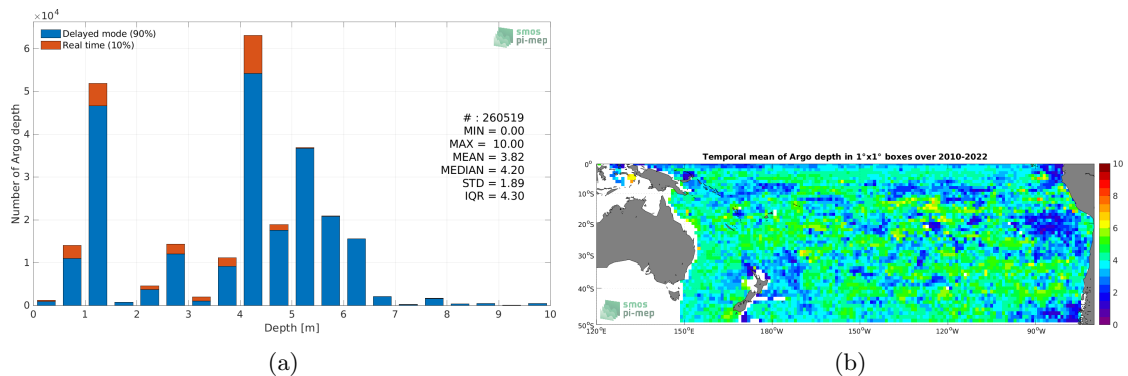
$\times 10^4$

Delayed mode (90%)
Real time (10%)

smos pi-mep

6
5
4
3
2
1
0

Number of Argo depth

# : 260519
MIN = 0.00
MAX = 10.00
MEAN = 3.82
MEDIAN = 4.20
STD = 1.89
IQR = 4.30

0 1 2 3 4 5 6 7 8 9 10

Depth [m]

(a)

Temporal mean of Argo depth in 1°x1° boxes over 2010-2022

0°
10°S
20°S
30°S
40°S
50°S

120°E 150°E 180°W 150°W 120°W 90°W

smos pi-mep

10
8
6
4
2
0

(b)